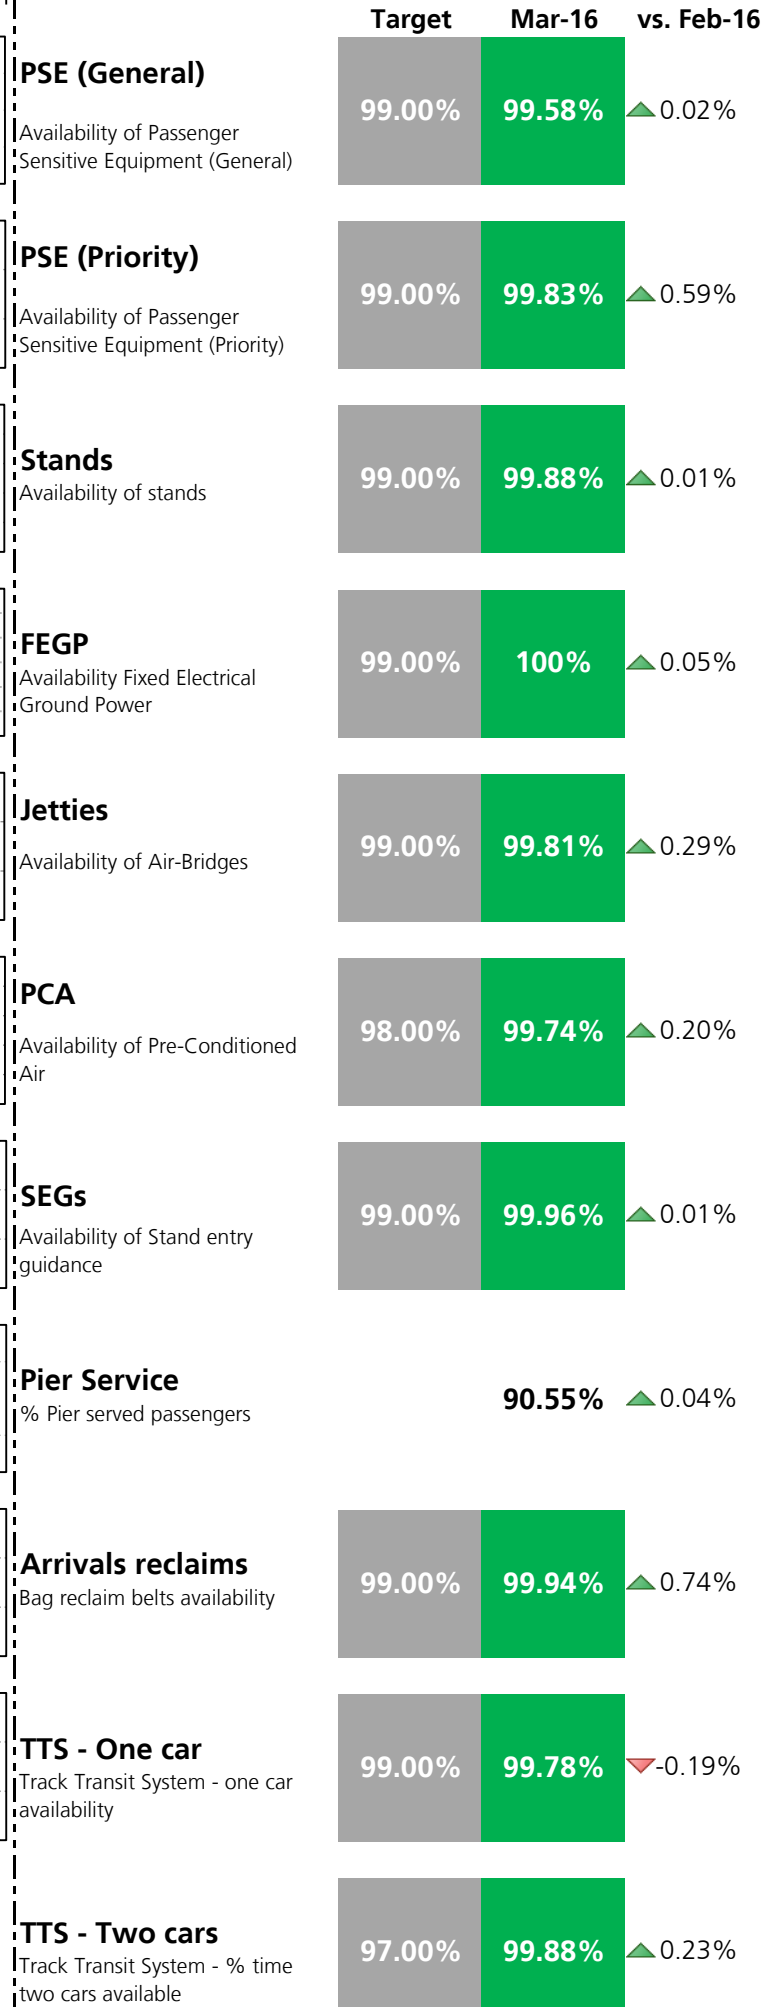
| | Target | Mar-16 | vs. Feb-16 |
|---|---|---|---|
| **PSE (General)** Availability of Passenger Sensitive Equipment (General) | 99.00% | 99.58% | 0.02% |
| **PSE (Priority)** Availability of Passenger Sensitive Equipment (Priority) | 99.00% | 99.83% | 0.59% |
| **Stands** Availability of stands | 99.00% | 99.88% | 0.01% |
| **FEGP** Availability Fixed Electrical Ground Power | 99.00% | 100% | 0.05% |
| **Jetties** Availability of Air-Bridges | 99.00% | 99.81% | 0.29% |
| **PCA** Availability of Pre-Conditioned Air | 98.00% | 99.74% | 0.20% |
| **SEGs** Availability of Stand entry guidance | 99.00% | 99.96% | 0.01% |
| **Pier Service** % Pier served passengers | | 90.55% | 0.04% |
| **Arrivals reclaims** Bag reclaim belts availability | 99.00% | 99.94% | 0.74% |
| **TTS - One car** Track Transit System - one car availability | 99.00% | 99.78% | -0.19% |
| **TTS - Two cars** Track Transit System - % time two cars available | 97.00% | 99.88% | 0.23% |